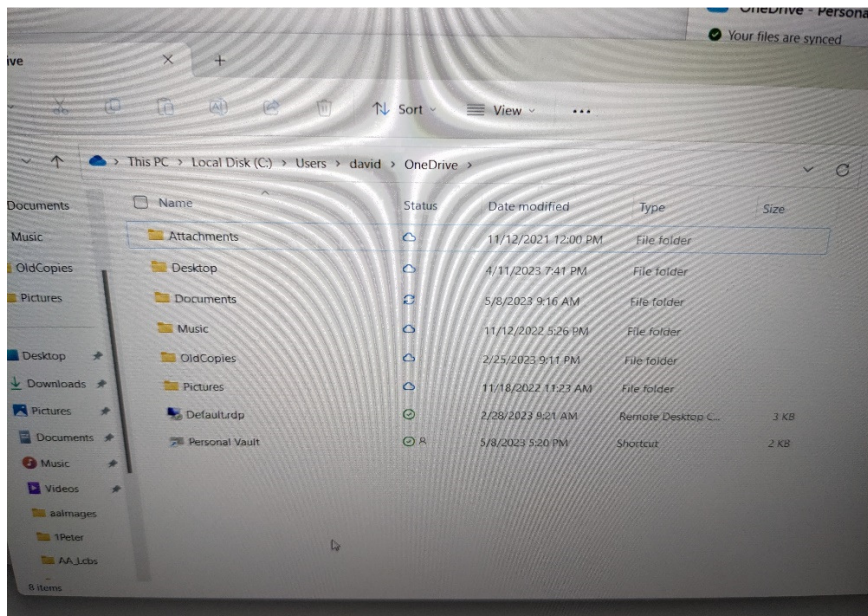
OneDrive - Persona
Your files are synced

ive

Sort View ...

This PC > Local Disk (C:) > Users > david > OneDrive >

Documents
Music
OldCopies
Pictures
Desktop
Downloads
Pictures
Documents
Music
Videos
aaImages
1Peter
AA_Lcbs
8 items

| Name | Status | Date modified | Type | Size |
|---|---|---|---|---|
| Attachments | | 11/12/2021 12:00 PM | File folder | |
| Desktop | | 4/11/2023 7:41 PM | File folder | |
| Documents | | 5/8/2023 9:16 AM | File folder | |
| Music | | 11/12/2022 5:26 PM | File folder | |
| OldCopies | | 2/25/2023 9:11 PM | File folder | |
| Pictures | | 11/18/2022 11:23 AM | File folder | |
| Default.rdp | | 2/28/2023 9:21 AM | Remote Desktop C... | 3 KB |
| Personal Vault | | 5/8/2023 5:20 PM | Shortcut | 2 KB |